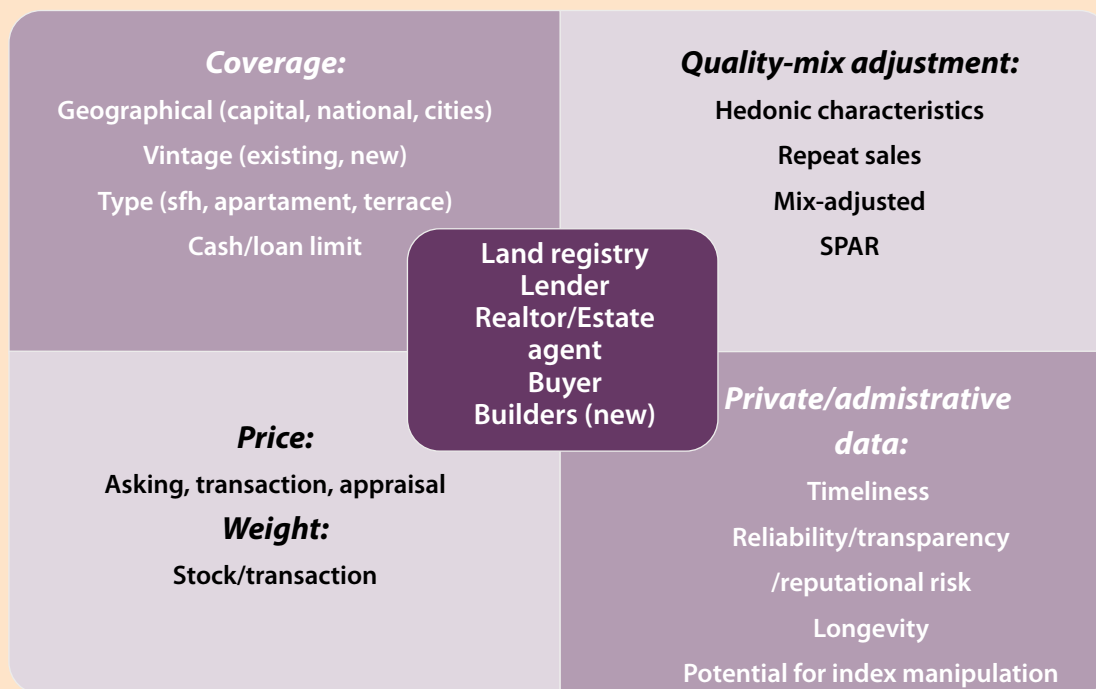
Coverage:

Geographical (capital, national, cities)

Vintage (existing, new)

Type (sfh, apartament, terrace)

Cash/loan limit

Quality-mix adjustment:

Hedonic characteristics

Repeat sales

Mix-adjusted

SPAR

Land registry
Lender
Realtor/Estate agent
Buyer
Builders (new)

Price:

Asking, transaction, appraisal

Weight:

Stock/transaction

Private/admistrative data:

Timeliness

Reliability/transparency /reputational risk

Longevity

Potential for index manipulation